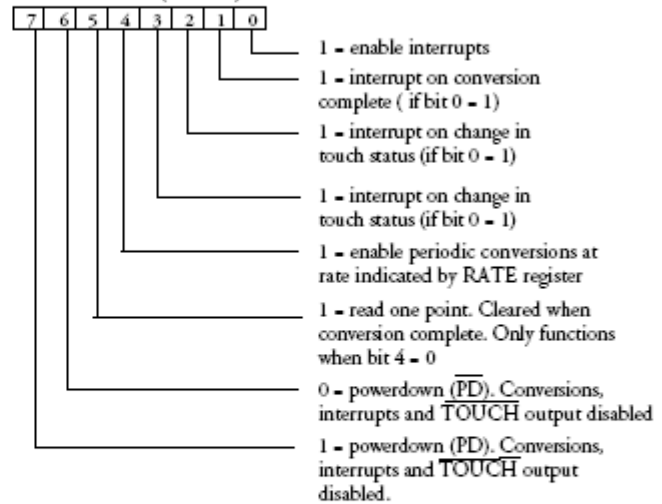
| 7 | 6 | 5 | 4 | 3 | 2 | 1 | 0 |
|---|---|---|---|---|---|---|---|

1 = enable interrupts

1 = interrupt on conversion complete ( if bit 0 = 1)

1 = interrupt on change in touch status (if bit 0 = 1)

1 = interrupt on change in touch status (if bit 0 = 1)

1 = enable periodic conversions at rate indicated by RATE register

1 = read one point. Cleared when conversion complete. Only functions when bit 4 = 0

0 = powerdown ($\overline{PD}$). Conversions, interrupts and $\overline{TOUCH}$ output disabled

1 = powerdown (PD). Conversions, interrupts and $\overline{TOUCH}$ output disabled.